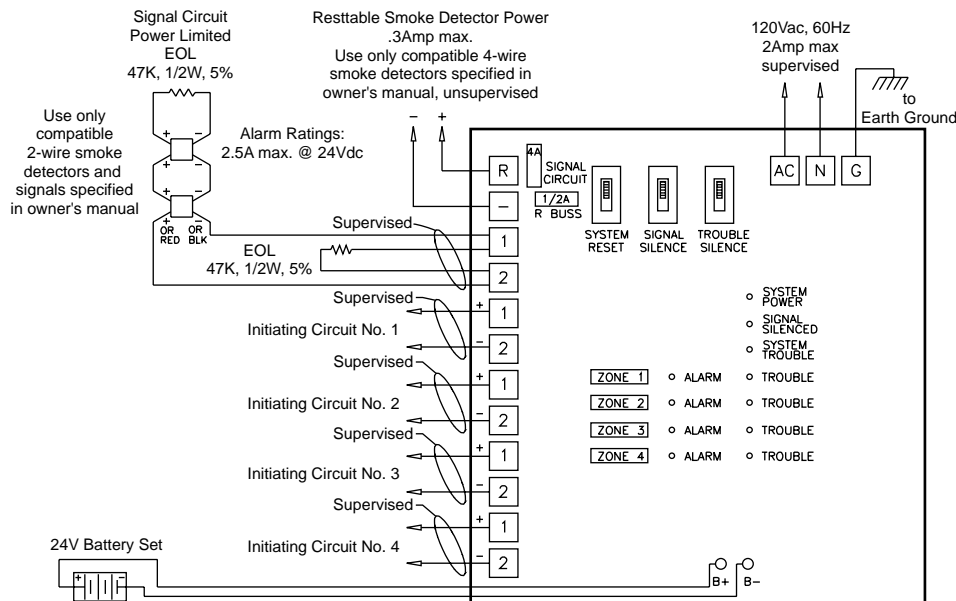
Signal Circuit
Power Limited
EOL
47K, 1/2W, 5%

Resttable Smoke Detector Power
.3Amp max.
Use only compatible 4-wire
smoke detectors specified in
owner's manual, unsupervised

120Vac, 60Hz
2Amp max
supervised

to
Earth Ground

Use only compatible 2-wire smoke detectors and signals specified in owner's manual

Alarm Ratings:
2.5A max. @ 24Vdc

– +

+ –
+ –
+ OR RED
– OR BLK

R
–
4A
SIGNAL CIRCUIT
1/2A
R BUSS

AC N G

SYSTEM RESET
SIGNAL SILENCE
TROUBLE SILENCE

Supervised
1
EOL
47K, 1/2W, 5%
2

Supervised
+ 1
Initiating Circuit No. 1
– 2

Supervised
+ 1
Initiating Circuit No. 2
– 2

Supervised
+ 1
Initiating Circuit No. 3
– 2

Supervised
+ 1
Initiating Circuit No. 4
– 2

SYSTEM POWER
SIGNAL SILENCED
SYSTEM TROUBLE

ZONE 1 ALARM TROUBLE
ZONE 2 ALARM TROUBLE
ZONE 3 ALARM TROUBLE
ZONE 4 ALARM TROUBLE

24V Battery Set
+ –

B+ B–